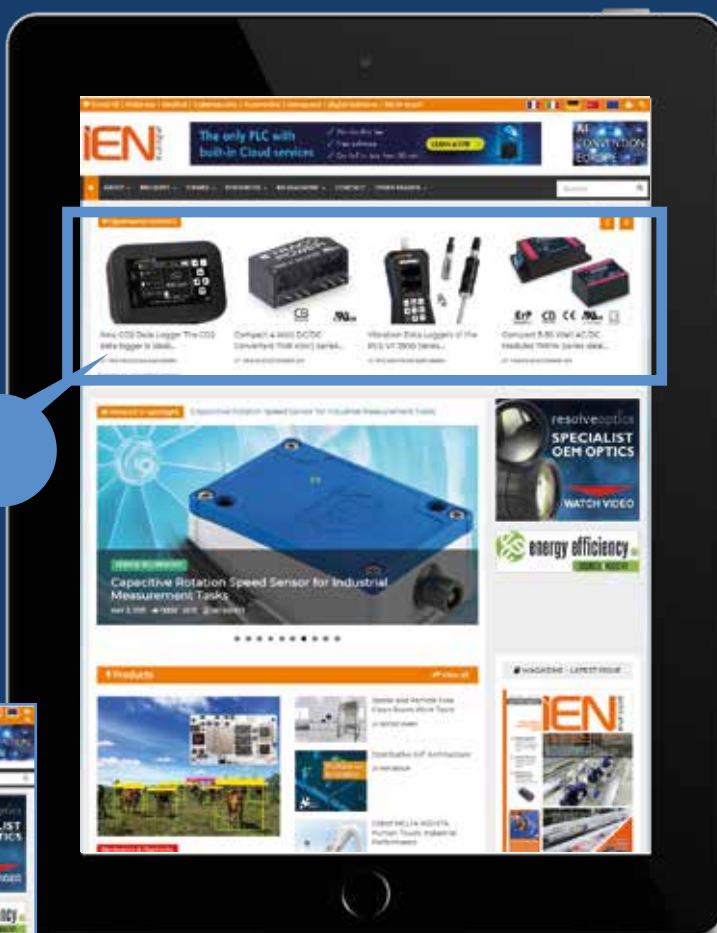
iEN Europe

The only PLC with built-in Cloud services

LEARN MORE

AI CONVENTION EUROPE

Search

New CO2 Data Logger The CO2 data logger is ideal...

Compact 4-Watt DC/DC Converters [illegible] series...

Vibration Data Loggers of the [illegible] series...

Compact 5-30 Watt AC/DC Modules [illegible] series ideal...

Capacitive Rotation Speed Sensor for Industrial Measurement Tasks

resolveoptics SPECIALIST OEM OPTICS

WATCH VIDEO

energy efficiency

Capacitive Rotation Speed Sensor for Industrial Measurement Tasks

Products

View all

MAGAZINE - LATEST ISSUE

iEN Europe

Cobot MELFA ASSISTA Human Touch, Industrial Performance